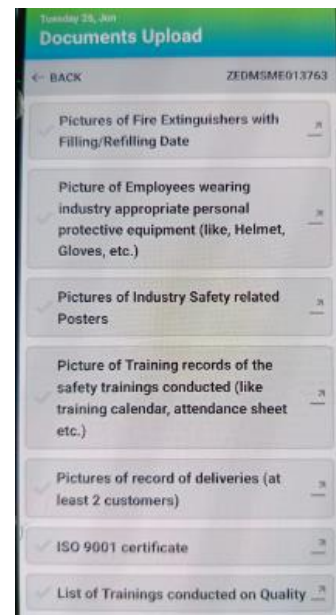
Tuesday 28, Jun
Documents Upload

← BACK
ZEDMSME013763

Pictures of Fire Extinguishers with Filling/Refilling Date

Picture of Employees wearing industry appropriate personal protective equipment (like, Helmet, Gloves, etc.)

Pictures of Industry Safety related Posters

Picture of Training records of the safety trainings conducted (like training calendar, attendance sheet etc.)

Pictures of record of deliveries (at least 2 customers)

ISO 9001 certificate

List of Trainings conducted on Quality